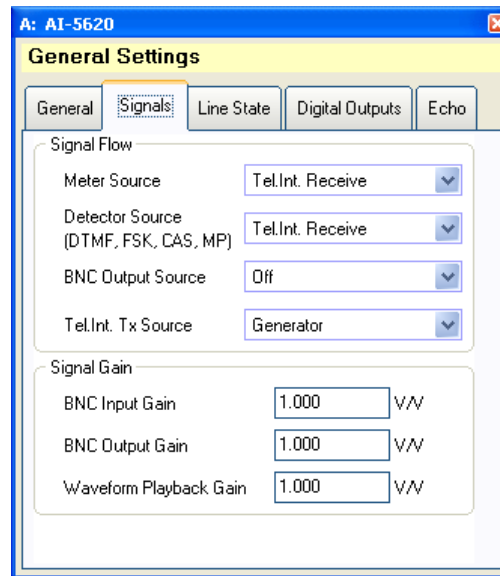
A: AI-5620

General Settings

General | Signals | Line State | Digital Outputs | Echo

Signal Flow

Meter Source Tel.Int. Receive

Detector Source (DTMF, FSK, CAS, MP) Tel.Int. Receive

BNC Output Source Off

Tel.Int. Tx Source Generator

Signal Gain

BNC Input Gain 1.000 V/V

BNC Output Gain 1.000 V/V

Waveform Playback Gain 1.000 V/V